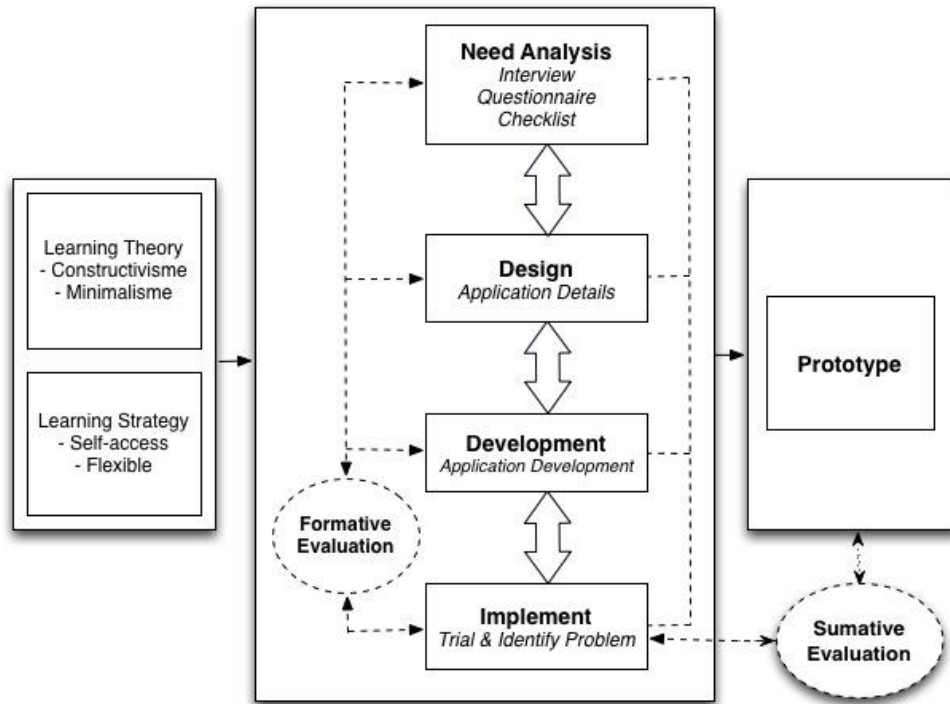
Learning Theory
- Constructivisme
- Minimalisme

Learning Strategy
- Self-access
- Flexible

Need Analysis
*Interview*
*Questionnaire*
*Checklist*

Design
*Application Details*

Development
*Application Development*

Implement
*Trial & Identify Problem*

Formative Evaluation

Prototype

Sumative Evaluation